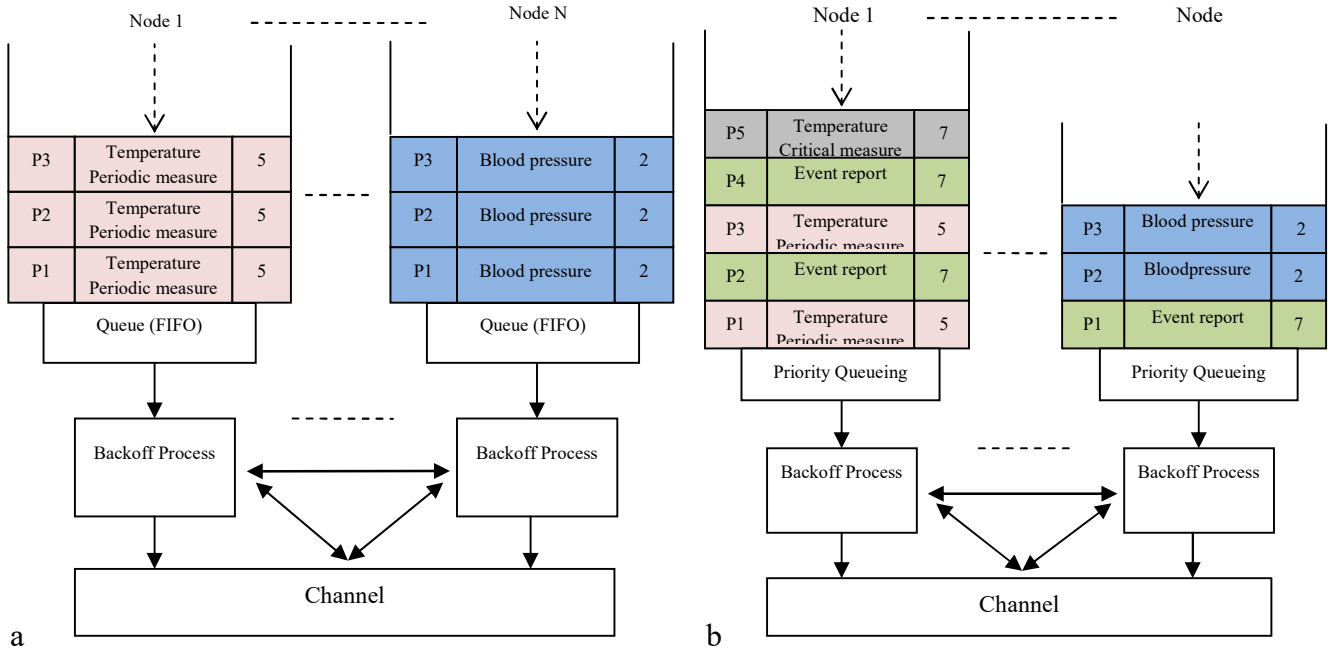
Node 1

Node N

| P3 | Temperature Periodic measure | 5 |
|---|---|---|
| P2 | Temperature Periodic measure | 5 |
| P1 | Temperature Periodic measure | 5 |

Queue (FIFO)

| P3 | Blood pressure | 2 |
|---|---|---|
| P2 | Blood pressure | 2 |
| P1 | Blood pressure | 2 |

Queue (FIFO)

Backoff Process

Backoff Process

Channel

a

Node 1

Node

| P5 | Temperature Critical measure | 7 |
|---|---|---|
| P4 | Event report | 7 |
| P3 | Temperature Periodic measure | 5 |
| P2 | Event report | 7 |
| P1 | Temperature Periodic measure | 5 |

Priority Queueing

| P3 | Blood pressure | 2 |
|---|---|---|
| P2 | Bloodpressure | 2 |
| P1 | Event report | 7 |

Priority Queueing

Backoff Process

Backoff Process

Channel

b